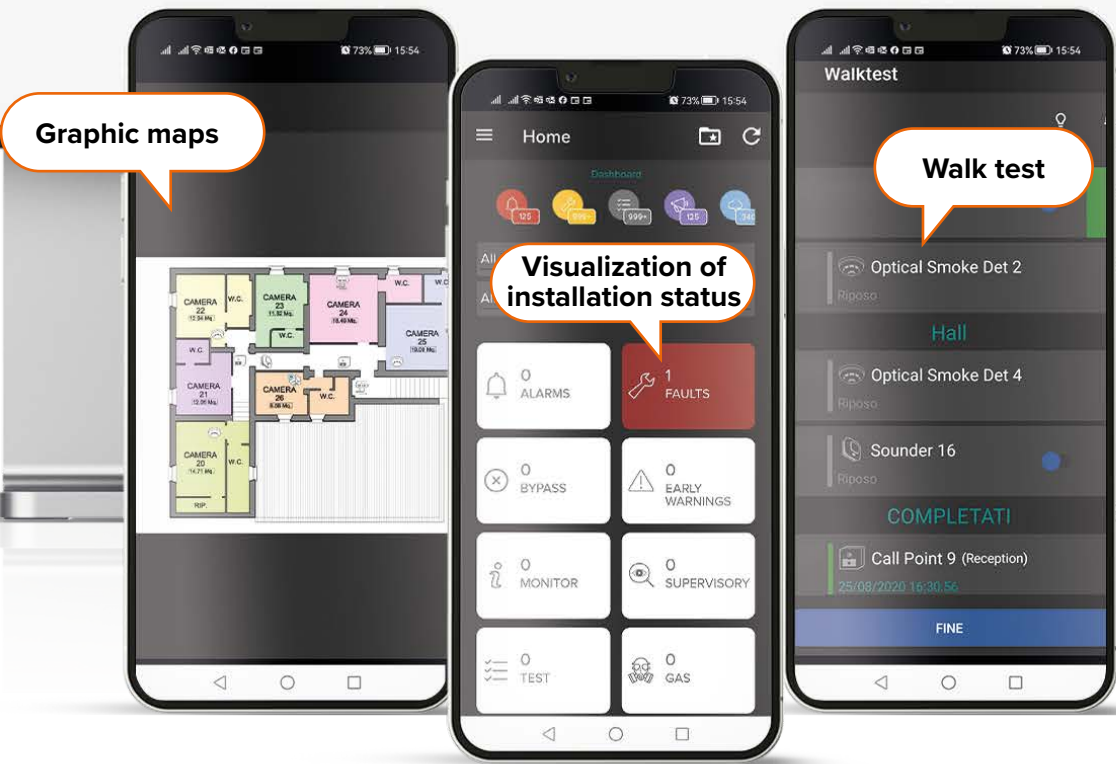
73% 15:54

Graphic maps

CAMERA 22 12.34 Mq.
W.C.
CAMERA 23 11.92 Mq.
W.C.
CAMERA 24 18.49 Mq.
W.C.
W.C.
CAMERA 25 19.09 Mq.
W.C.
CAMERA 21 12.99 Mq.
CAMERA 26 8.08 Mq.
W.C.
CAMERA 20 14.71 Mq.
W.C.
RIP.

73% 15:54

Home

Dashboard

120 999+ 999+ 120 340

All

All

Visualization of installation status

0 ALARMS

1 FAULTS

0 BYPASS

0 EARLY WARNINGS

0 MONITOR

0 SUPERVISORY

0 TEST

0 GAS

73% 15:54

Walktest

Walk test

Optical Smoke Det 2
Riposo

Hall

Optical Smoke Det 4
Riposo

Sounder 16
Riposo

COMPLETATI

Call Point 9 (Reception)
25/08/2020 16:30:56

FINE